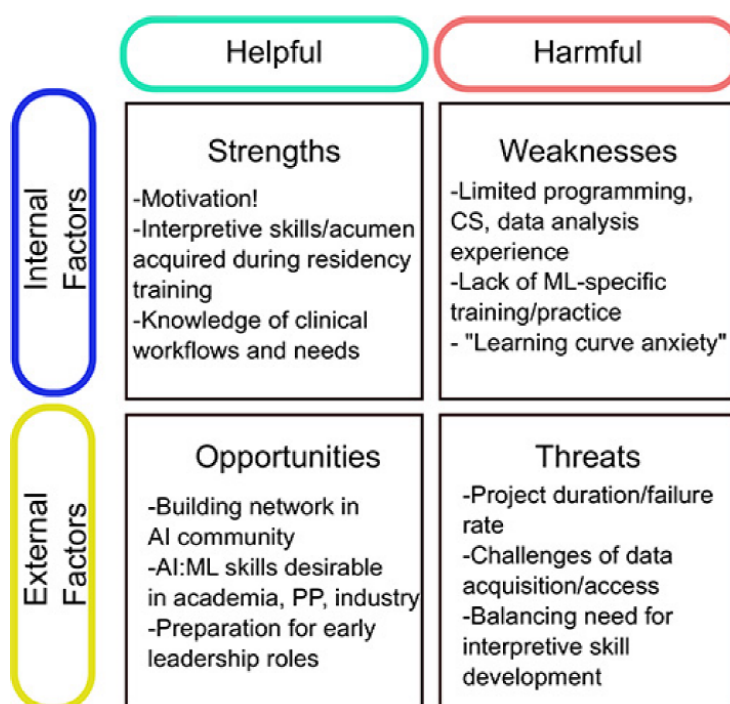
| | Helpful | Harmful |
|---|---|---|
| Internal Factors | Strengths<br>-Motivation!<br>-Interpretive skills/acumen acquired during residency training<br>-Knowledge of clinical workflows and needs | Weaknesses<br>-Limited programming, CS, data analysis experience<br>-Lack of ML-specific training/practice<br>- "Learning curve anxiety" |
| External Factors | Opportunities<br>-Building network in AI community<br>-AI:ML skills desirable in academia, PP, industry<br>-Preparation for early leadership roles | Threats<br>-Project duration/failure rate<br>-Challenges of data acquisition/access<br>-Balancing need for interpretive skill development |